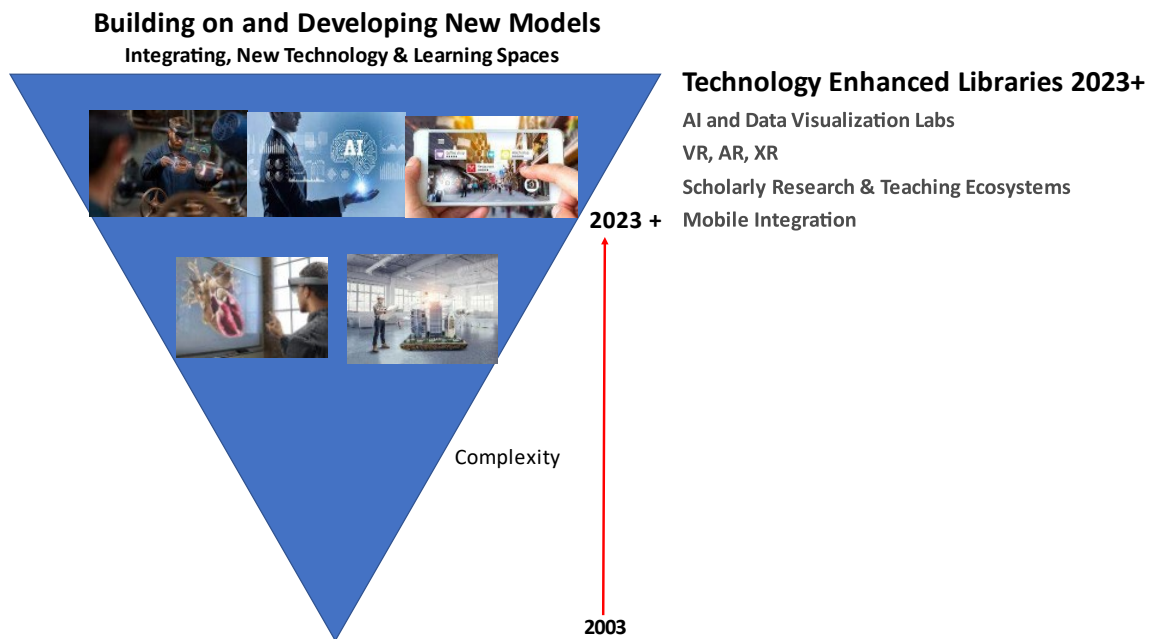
Building on and Developing New Models

Integrating, New Technology & Learning Spaces

AI

Technology Enhanced Libraries 2023+

AI and Data Visualization Labs

VR, AR, XR

Scholarly Research & Teaching Ecosystems

2023 +

Mobile Integration

Complexity

2003